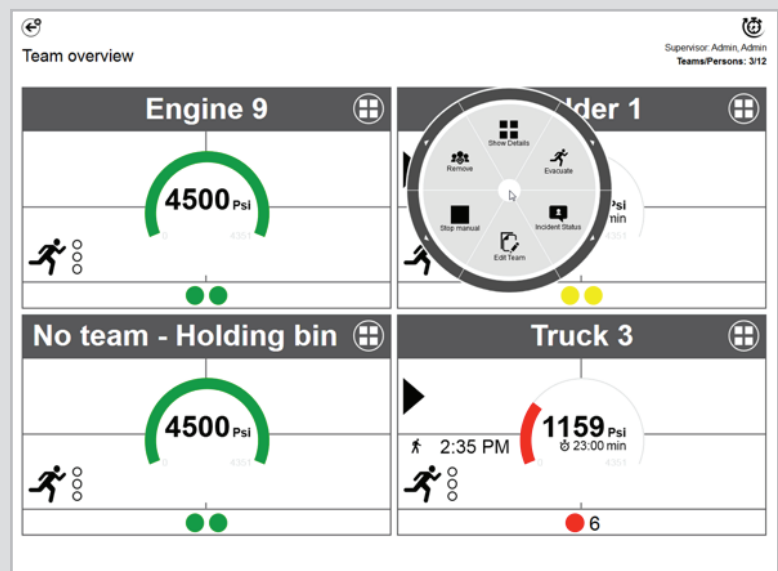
Team overview

Supervisor: Admin, Admin
Teams/Persons: 3/12

Engine 9

4500 Psi

0 4351

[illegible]lder 1

Show Details
Remove
Evacuate
Stop manual
Incident Status
Edit Team

Psi
min

4351

No team - Holding bin

4500 Psi

0 4351

Truck 3

2:35 PM

1159 Psi
23:00 min

6